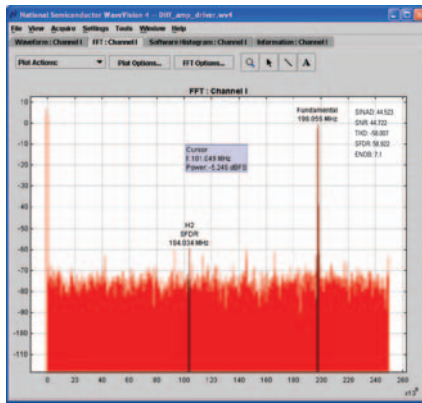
National Semiconductor WaveVision 4 – Diff_amp_driver.wv4

File View Acquire Settings Tools Window Help

Waveform : Channel I | FFT : Channel I | Software Histogram : Channel I | Information : Channel I

Plot Actions: | Plot Options... | FFT Options...

A

FFT : Channel I

Fundamental
198.055 MHz

SINAD: 44.523
SNR: 44.722
THD: -58.007
SFDR: 58.922
ENOB: 7.1

Cursor
f: 101.049 MHz
Power: -5.249 dBFS

H2
SFDR
104.034 MHz

10
0
-10
-20
-30
-40
-50
-60
-70
-80
-90
-100
-110

0 20 40 60 80 100 120 140 160 180 200 220 240 260
x10$^6$